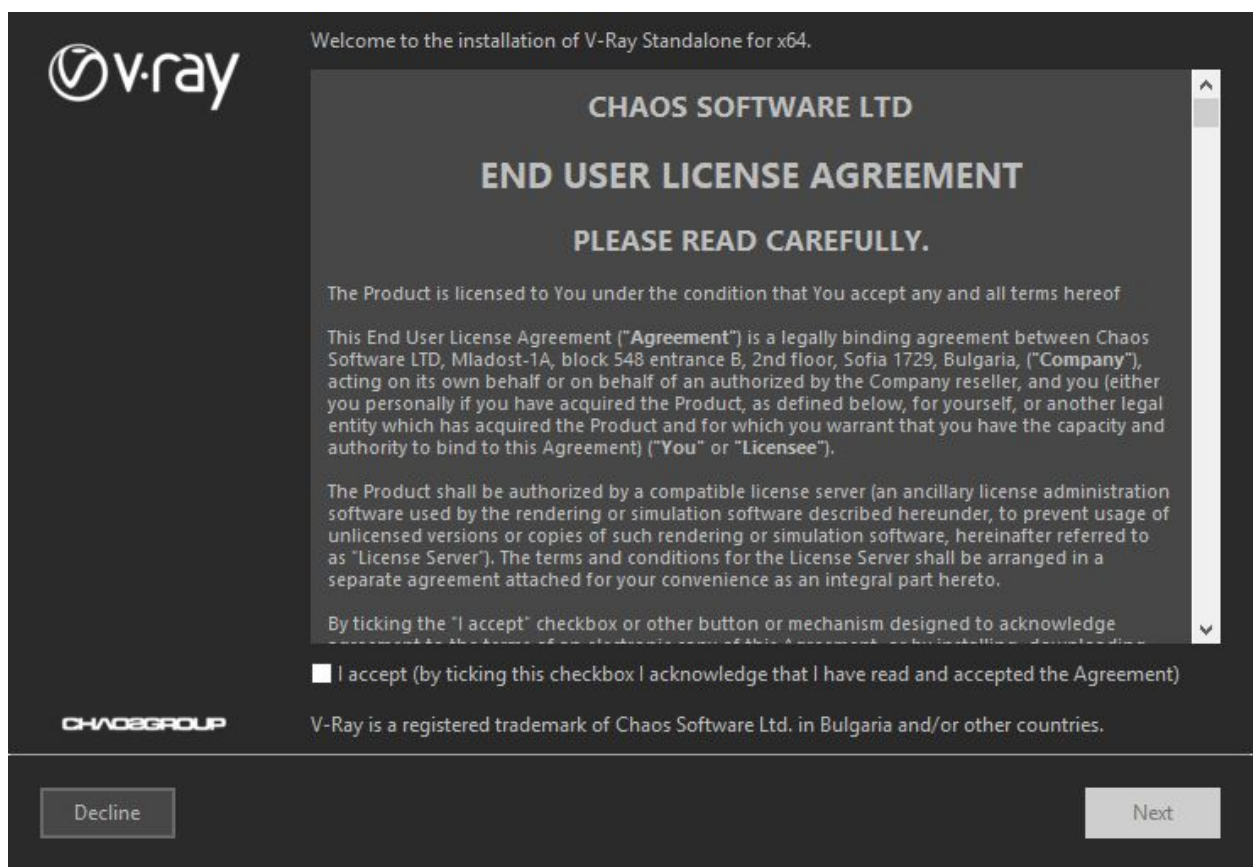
v·ray

Welcome to the installation of V-Ray Standalone for x64.

CHAOS SOFTWARE LTD

END USER LICENSE AGREEMENT

PLEASE READ CAREFULLY.

The Product is licensed to You under the condition that You accept any and all terms hereof

This End User License Agreement ("Agreement") is a legally binding agreement between Chaos Software LTD, Mladost-1A, block 548 entrance B, 2nd floor, Sofia 1729, Bulgaria, ("Company"), acting on its own behalf or on behalf of an authorized by the Company reseller, and you (either you personally if you have acquired the Product, as defined below, for yourself, or another legal entity which has acquired the Product and for which you warrant that you have the capacity and authority to bind to this Agreement) ("You" or "Licensee").

The Product shall be authorized by a compatible license server (an ancillary license administration software used by the rendering or simulation software described hereunder, to prevent usage of unlicensed versions or copies of such rendering or simulation software, hereinafter referred to as "License Server"). The terms and conditions for the License Server shall be arranged in a separate agreement attached for your convenience as an integral part hereto.

By ticking the "I accept" checkbox or other button or mechanism designed to acknowledge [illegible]

I accept (by ticking this checkbox I acknowledge that I have read and accepted the Agreement)

CHAOSGROUP

V-Ray is a registered trademark of Chaos Software Ltd. in Bulgaria and/or other countries.

Decline

Next